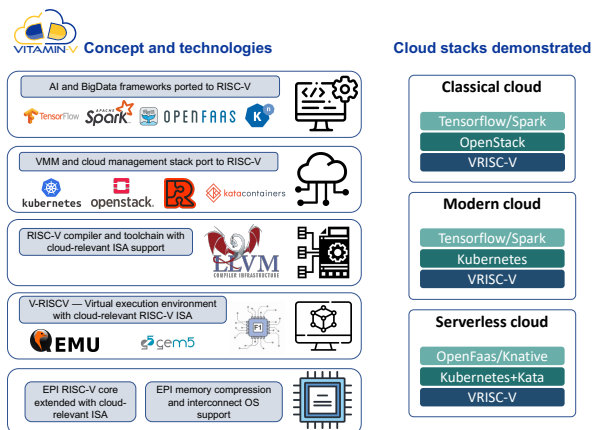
VITAMIN V Concept and technologies

AI and BigData frameworks ported to RISC-V

TensorFlow APACHE Spark OPENFAAS

VMM and cloud management stack port to RISC-V

kubernetes openstack. katacontainers

RISC-V compiler and toolchain with cloud-relevant ISA support

LLVM COMPILER INFRASTRUCTURE

V-RISCV — Virtual execution environment with cloud-relevant RISC-V ISA

F1

QEMU gem5

EPI RISC-V core extended with cloud-relevant ISA

EPI memory compression and interconnect OS support

Cloud stacks demonstrated

Classical cloud

Tensorflow/Spark

OpenStack

VRISC-V

Modern cloud

Tensorflow/Spark

Kubernetes

VRISC-V

Serverless cloud

OpenFaas/Knative

Kubernetes+Kata

VRISC-V